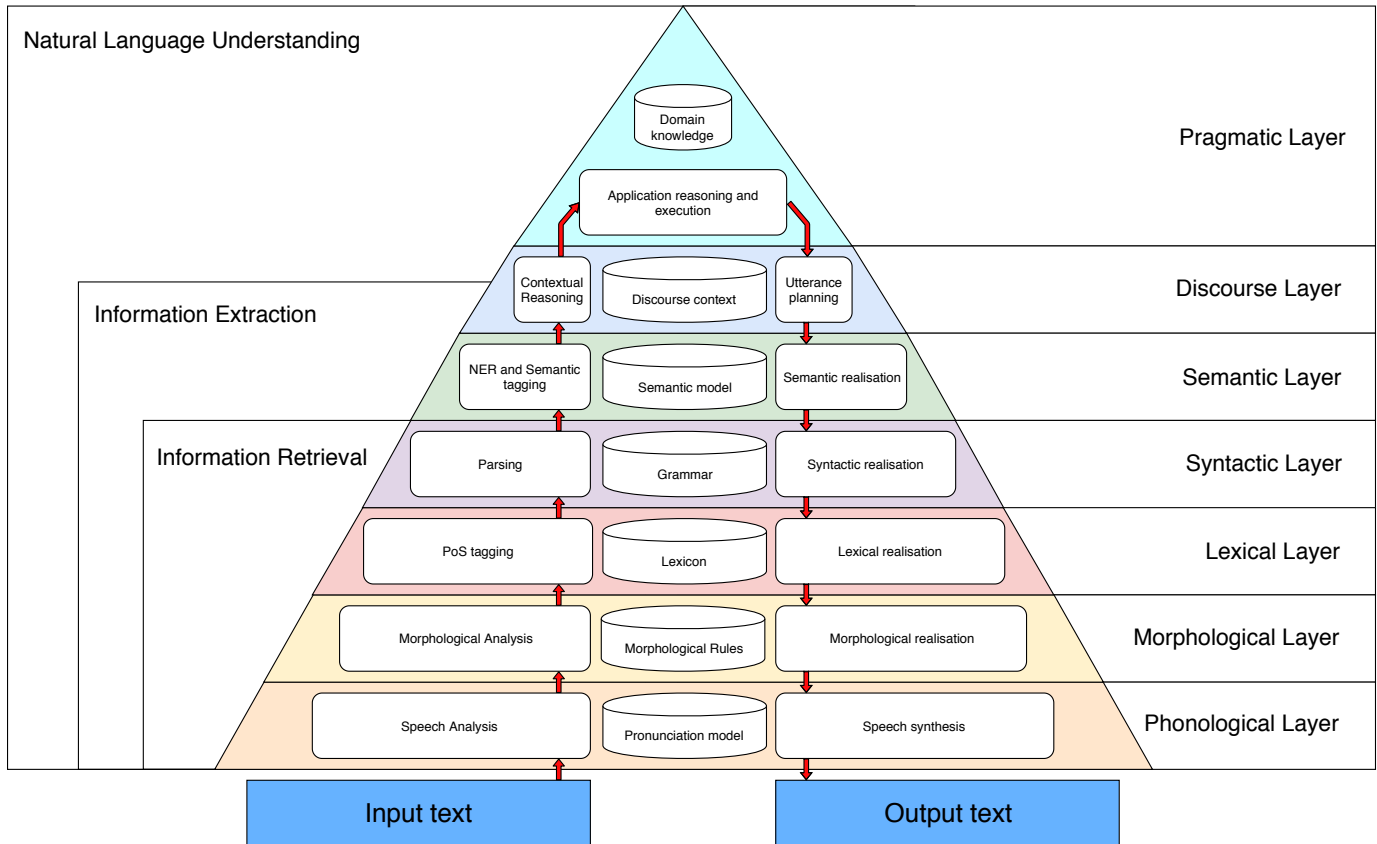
Natural Language Understanding

Domain knowledge

Pragmatic Layer

Application reasoning and execution

Contextual Reasoning

Discourse context

Utterance planning

Discourse Layer

Information Extraction

NER and Semantic tagging

Semantic model

Semantic realisation

Semantic Layer

Information Retrieval

Parsing

Grammar

Syntactic realisation

Syntactic Layer

PoS tagging

Lexicon

Lexical realisation

Lexical Layer

Morphological Analysis

Morphological Rules

Morphological realisation

Morphological Layer

Speech Analysis

Pronunciation model

Speech synthesis

Phonological Layer

Input text

Output text